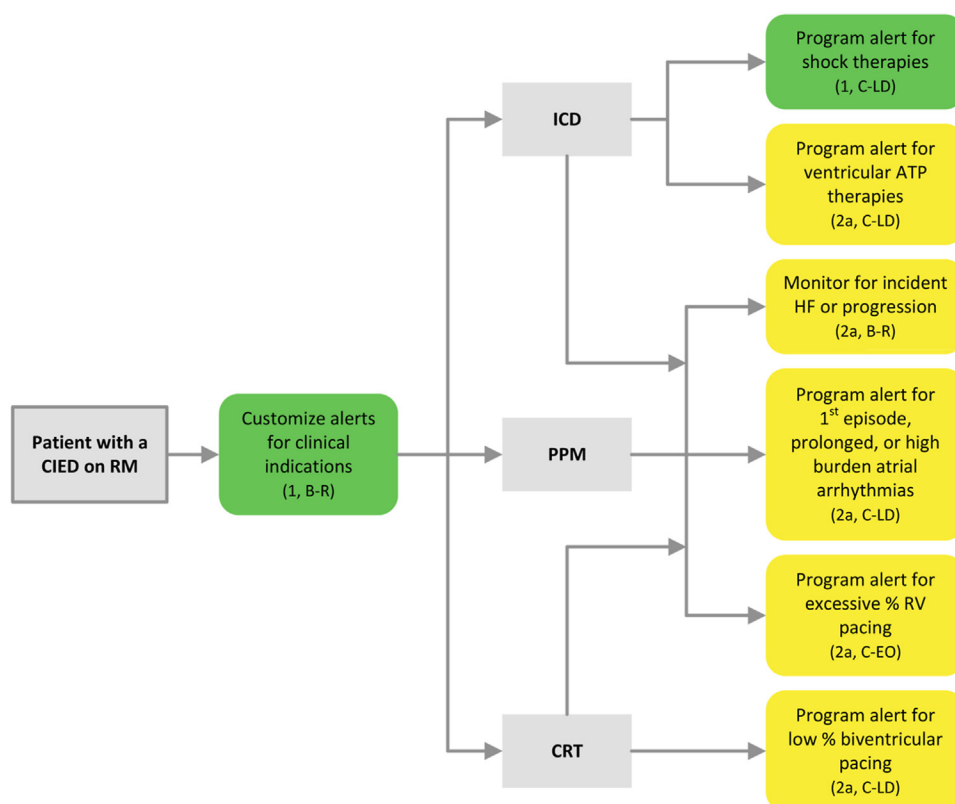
Patient with a CIED on RM

Customize alerts for clinical indications
(1, B-R)

ICD

PPM

CRT

Program alert for shock therapies
(1, C-LD)

Program alert for ventricular ATP therapies
(2a, C-LD)

Monitor for incident HF or progression
(2a, B-R)

Program alert for $1^{st}$ episode, prolonged, or high burden atrial arrhythmias
(2a, C-LD)

Program alert for excessive % RV pacing
(2a, C-EO)

Program alert for low % biventricular pacing
(2a, C-LD)